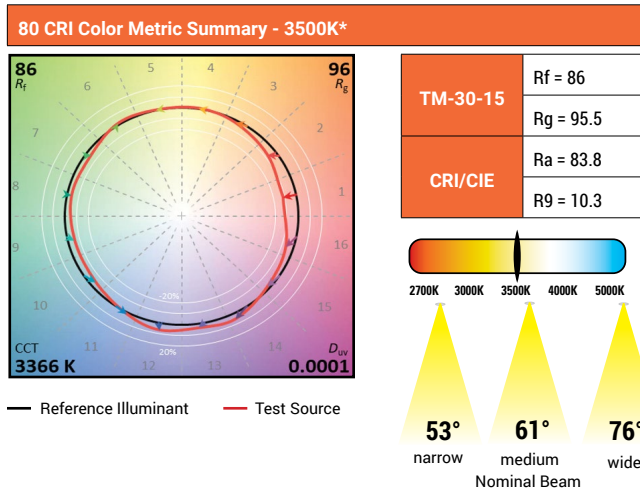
80 CRI Color Metric Summary - 3500K*

86
$R_f$

96
$R_g$

5 4 3 2 1 16 15 14 13 12 11 10 9 8 7 6

-20%

20%

CCT
3366 K

$D_{uv}$
0.0001

| TM-30-15 | Rf = 86 |
|---|---|
| | Rg = 95.5 |
| CRI/CIE | Ra = 83.8 |
| | R9 = 10.3 |

2700K 3000K 3500K 4000K 5000K

Reference Illuminant — Test Source

53°
narrow

61°
medium
Nominal Beam

76°
wide